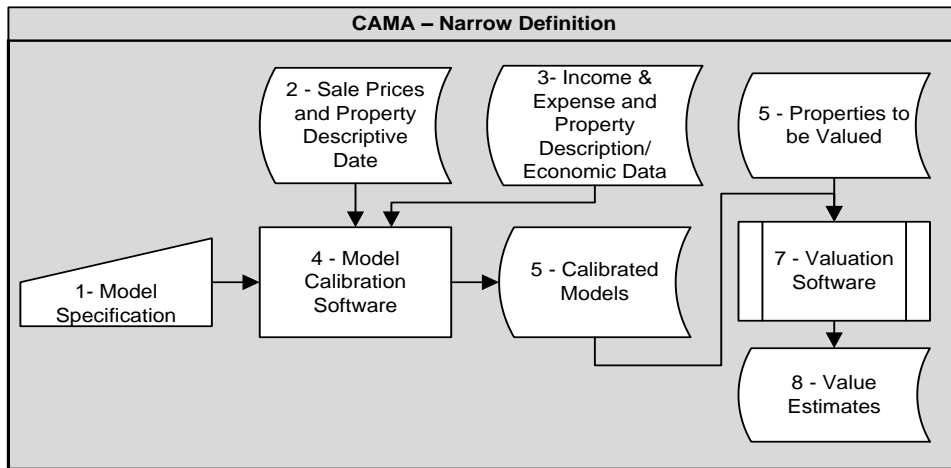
CAMA – Narrow Definition

2 - Sale Prices and Property Descriptive Date

3- Income & Expense and Property Description/ Economic Data

5 - Properties to be Valued

1- Model Specification

4 - Model Calibration Software

5 - Calibrated Models

7 - Valuation Software

8 - Value Estimates